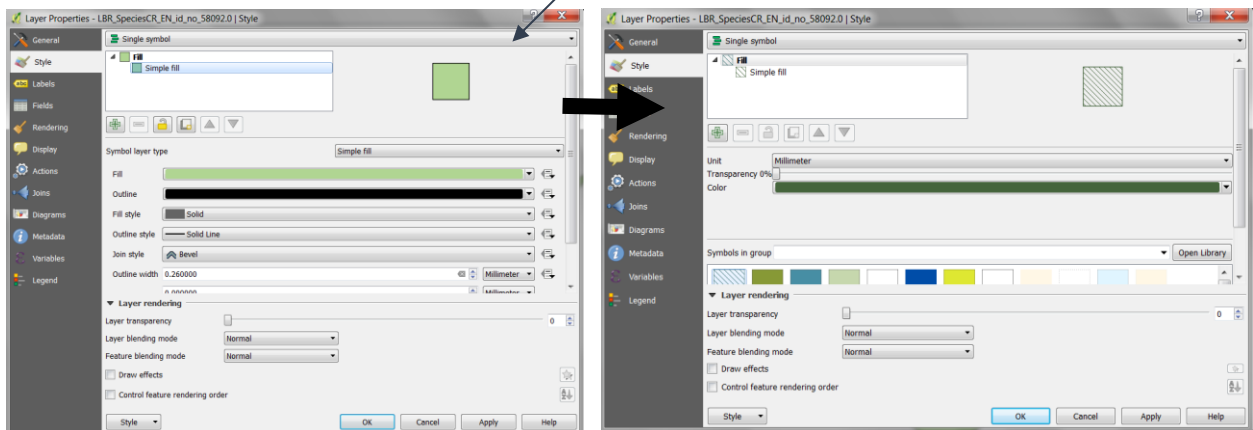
Layer Properties - LBR_SpeciesCR_EN_id_no_58092.0 | Style

General
Style
Labels
Fields
Rendering
Display
Actions
Joins
Diagrams
Metadata
Variables
Legend

Single symbol

Fill
Simple fill

Symbol layer type
Simple fill

Fill
Outline
Fill style
Solid
Outline style
Solid Line
Join style
Bevel
Outline width
0.260000
Millimeter
0.000000
Millimeter

Layer rendering
Layer transparency
0
Layer blending mode
Normal
Feature blending mode
Normal
Draw effects
Control feature rendering order

Style
OK
Cancel
Apply
Help

Layer Properties - LBR_SpeciesCR_EN_id_no_58092.0 | Style

General
Style
Labels
Rendering
Display
Actions
Joins
Diagrams
Metadata
Variables
Legend

Single symbol

Fill
Simple fill

Unit
Millimeter
Transparency 0%
Color

Symbols in group
Open Library

Layer rendering
Layer transparency
0
Layer blending mode
Normal
Feature blending mode
Normal
Draw effects
Control feature rendering order

Style
OK
Cancel
Apply
Help